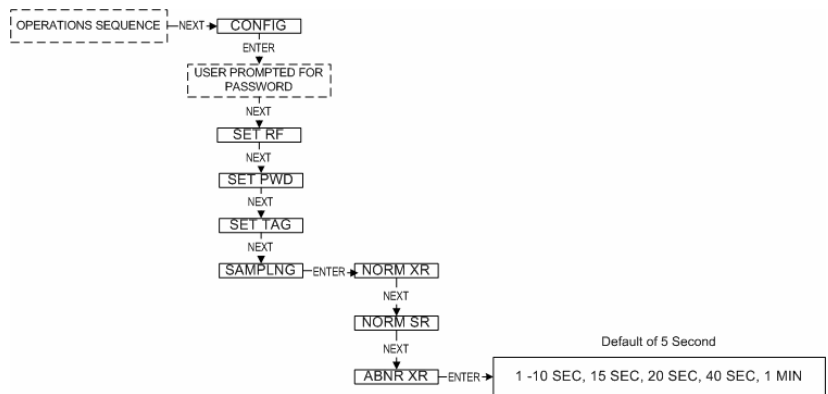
OPERATIONS SEQUENCE NEXT CONFIG

ENTER

USER PROMPTED FOR PASSWORD

NEXT

SET RF

NEXT

SET PWD

NEXT

SET TAG

NEXT

SAMPLNG ENTER NORM XR

NEXT

NORM SR

NEXT

ABNR XR ENTER

Default of 5 Second

1 -10 SEC, 15 SEC, 20 SEC, 40 SEC, 1 MIN